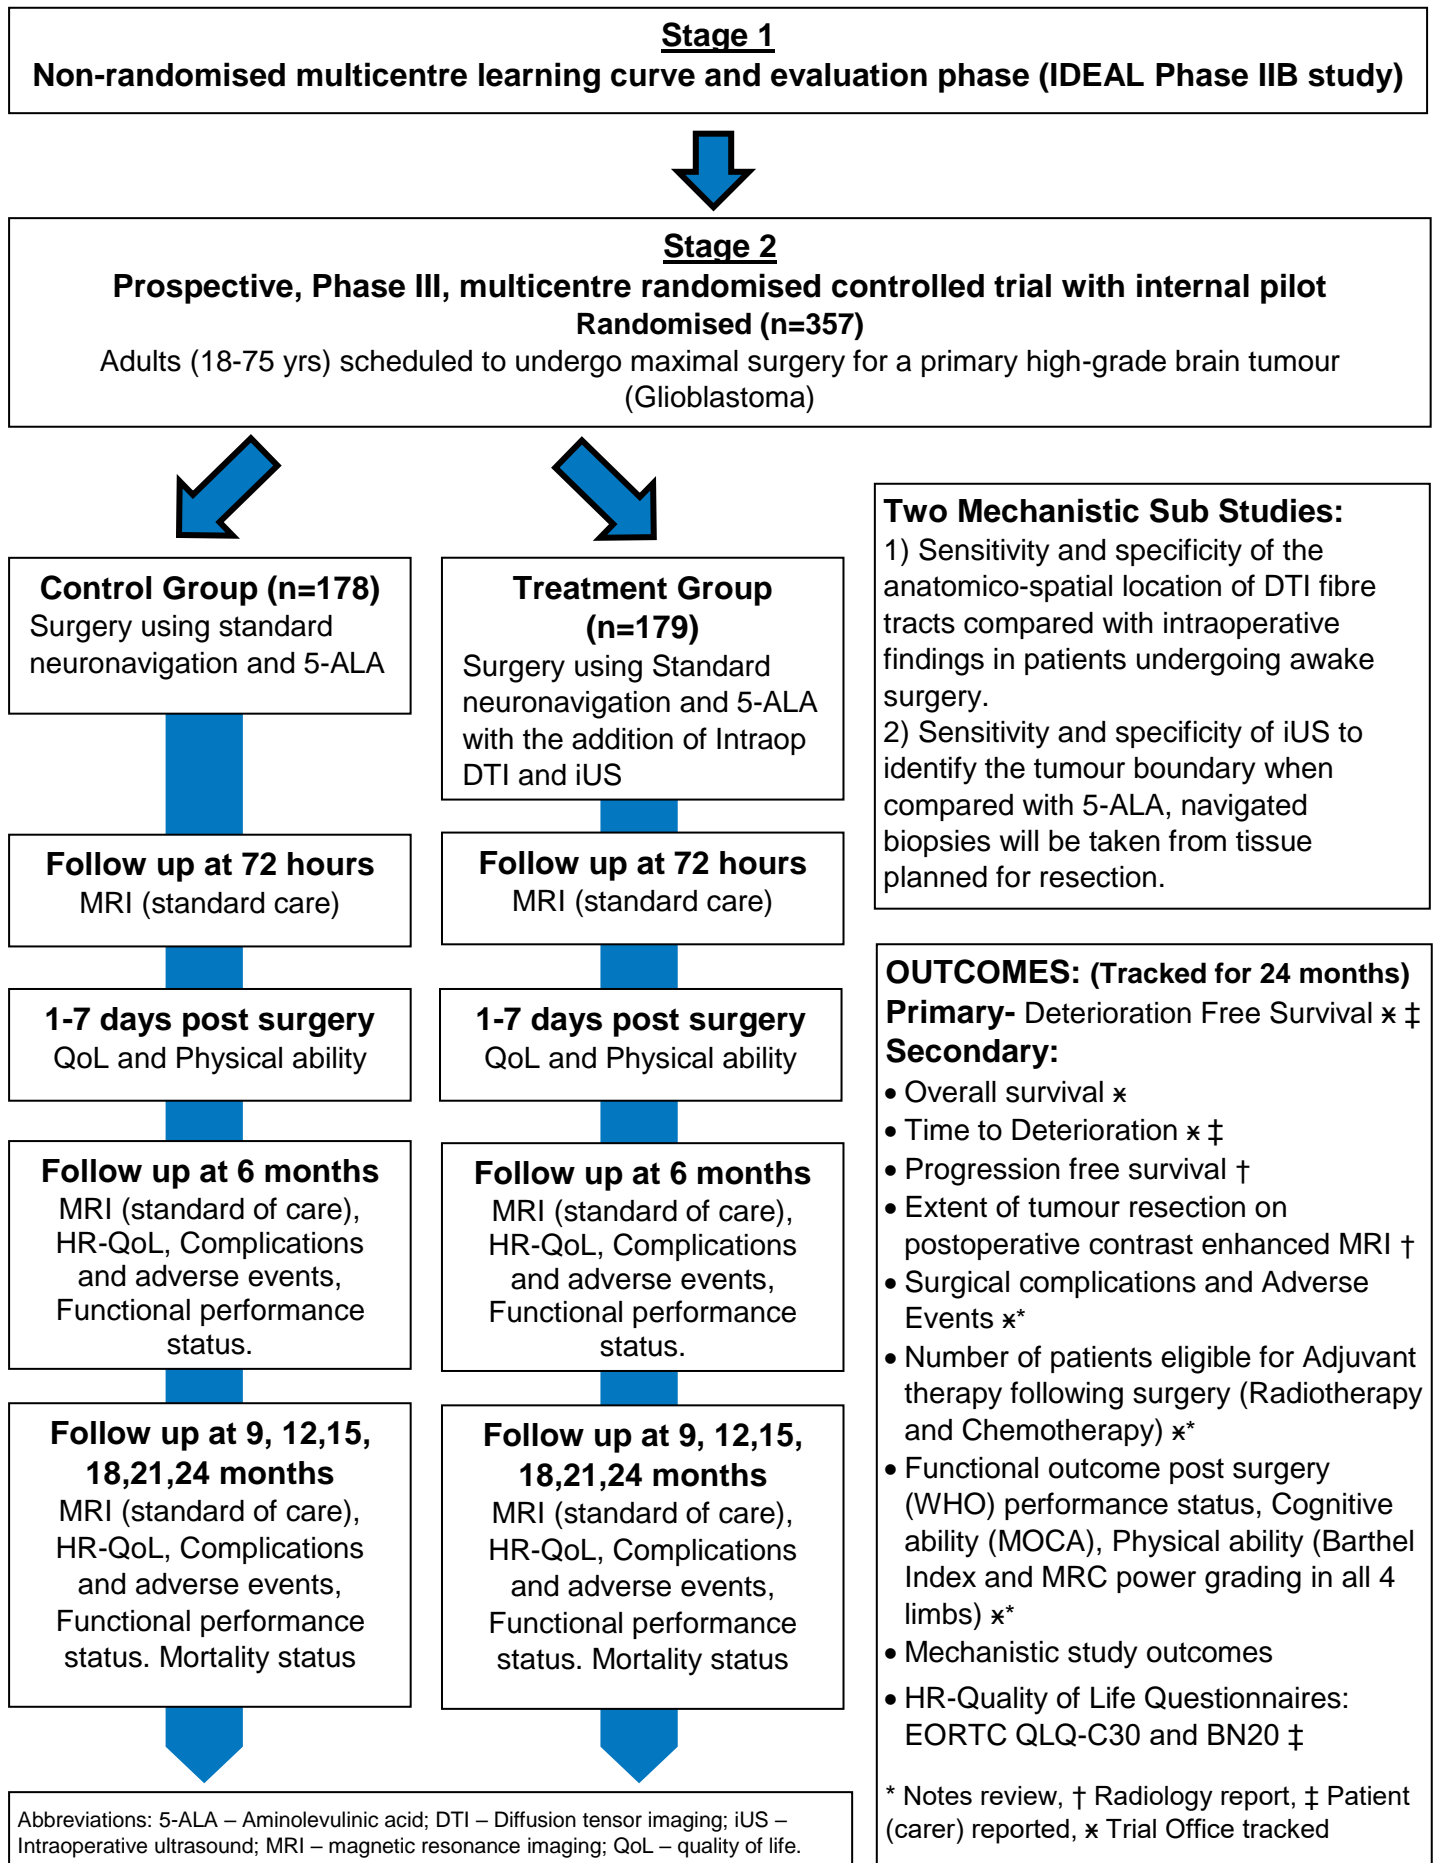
Stage 1
Non-randomised multicentre learning curve and evaluation phase (IDEAL Phase IIB study)

Stage 2
Prospective, Phase III, multicentre randomised controlled trial with internal pilot
Randomised (n=357)
Adults (18-75 yrs) scheduled to undergo maximal surgery for a primary high-grade brain tumour (Glioblastoma)

Control Group (n=178)
Surgery using standard neuronavigation and 5-ALA

Follow up at 72 hours
MRI (standard care)

1-7 days post surgery
QoL and Physical ability

Follow up at 6 months
MRI (standard of care), HR-QoL, Complications and adverse events, Functional performance status.

Follow up at 9, 12,15, 18,21,24 months
MRI (standard of care), HR-QoL, Complications and adverse events, Functional performance status. Mortality status

Treatment Group (n=179)
Surgery using Standard neuronavigation and 5-ALA with the addition of Intraop DTI and iUS

Follow up at 72 hours
MRI (standard care)

1-7 days post surgery
QoL and Physical ability

Follow up at 6 months
MRI (standard of care), HR-QoL, Complications and adverse events, Functional performance status.

Follow up at 9, 12,15, 18,21,24 months
MRI (standard of care), HR-QoL, Complications and adverse events, Functional performance status. Mortality status

Two Mechanistic Sub Studies:
1) Sensitivity and specificity of the anatomico-spatial location of DTI fibre tracts compared with intraoperative findings in patients undergoing awake surgery.
2) Sensitivity and specificity of iUS to identify the tumour boundary when compared with 5-ALA, navigated biopsies will be taken from tissue planned for resection.

OUTCOMES: (Tracked for 24 months)
Primary- Deterioration Free Survival ⁎ ‡
Secondary:
• Overall survival ⁎
• Time to Deterioration ⁎ ‡
• Progression free survival †
• Extent of tumour resection on postoperative contrast enhanced MRI †
• Surgical complications and Adverse Events ⁎*
• Number of patients eligible for Adjuvant therapy following surgery (Radiotherapy and Chemotherapy) ⁎*
• Functional outcome post surgery (WHO) performance status, Cognitive ability (MOCA), Physical ability (Barthel Index and MRC power grading in all 4 limbs) ⁎*
• Mechanistic study outcomes
• HR-Quality of Life Questionnaires: EORTC QLQ-C30 and BN20 ‡

* Notes review, † Radiology report, ‡ Patient (carer) reported, ⁎ Trial Office tracked

Abbreviations: 5-ALA – Aminolevulinic acid; DTI – Diffusion tensor imaging; iUS – Intraoperative ultrasound; MRI – magnetic resonance imaging; QoL – quality of life.